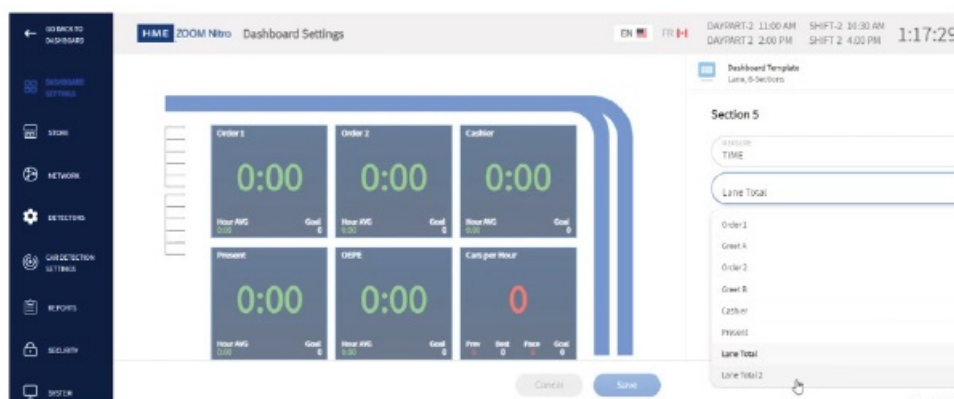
GO BACK TO DASHBOARD

DASHBOARD SETTINGS

STORE

NETWORK

DETECTORS

CAR DETECTION SETTINGS

REPORTS

SECURITY

SYSTEM

HME ZOOM Nitro Dashboard Settings

EN FR

DAYPART-2 11:00 AM DAYPART-2 2:00 PM SHIFT-2 10:30 AM SHIFT 2 4:00 PM 1:17:29

Dashboard Template Lane, 6-Sections

Section 5

Attribute TIME

Lane Total

Order 1
Greet A
Order 2
Greet B
Cashier
Present
Lane Total
Lane Total 2

| Order 1 | Order 2 | Cashier |
|---|---|---|
| 0:00 | 0:00 | 0:00 |
| Hour AVG 0:00 Goal 0 | Hour AVG 0:00 Goal 0 | Hour AVG 0:00 Goal 0 |
| Present | OEPE | Cars per Hour |
| 0:00 | 0:00 | 0 |
| Hour AVG 0:00 Goal 0 | Hour AVG 0:00 Goal 0 | Prev 0 Best 0 Pace 0 Goal 0 |

Cancel Save